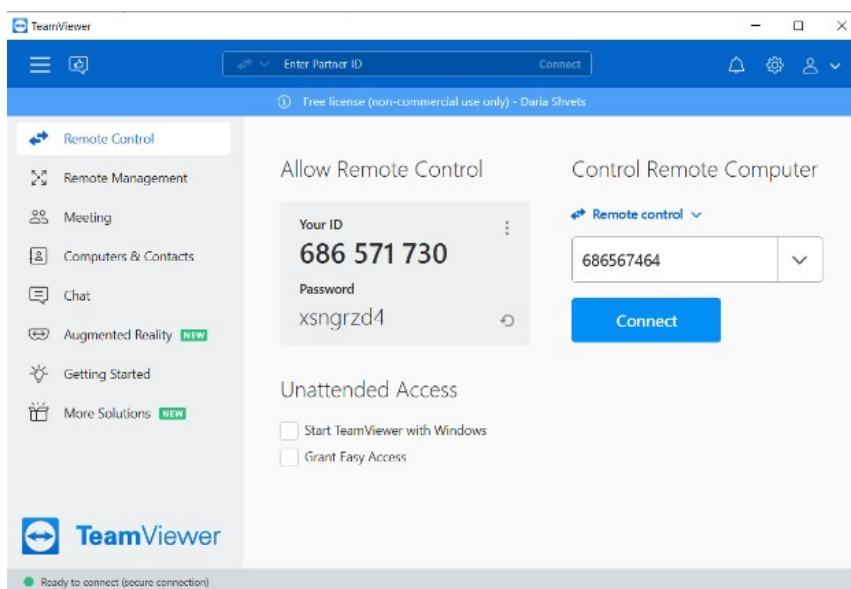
TeamViewer

Enter Partner ID Connect

Free license (non-commercial use only) - Daria Shvets

Remote Control
Remote Management
Meeting
Computers & Contacts
Chat
Augmented Reality NEW
Getting Started
More Solutions NEW

TeamViewer

Allow Remote Control

Your ID
686 571 730
Password
xsngrzd4

Unattended Access

Start TeamViewer with Windows
Grant Easy Access

Control Remote Computer

Remote control

686567464

Connect

Ready to connect (secure connection)